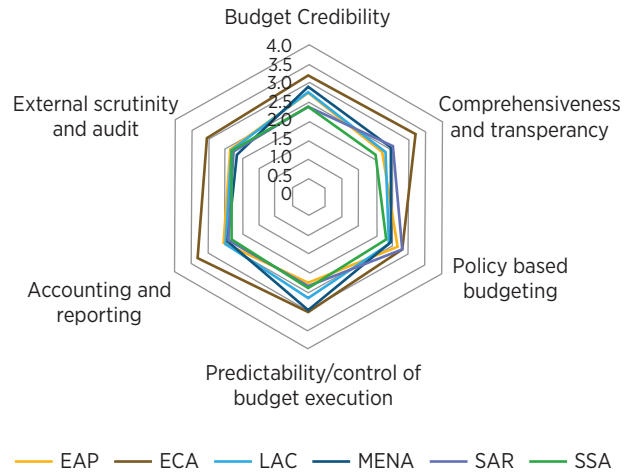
Budget Credibility

4.0
3.5
3.0
2.5
2.0
1.5
1.0
0.5
0

Comprehensiveness and transperancy

Policy based budgeting

Predictability/control of budget execution

Accounting and reporting

External scrutinity and audit

EAP ECA LAC MENA SAR SSA